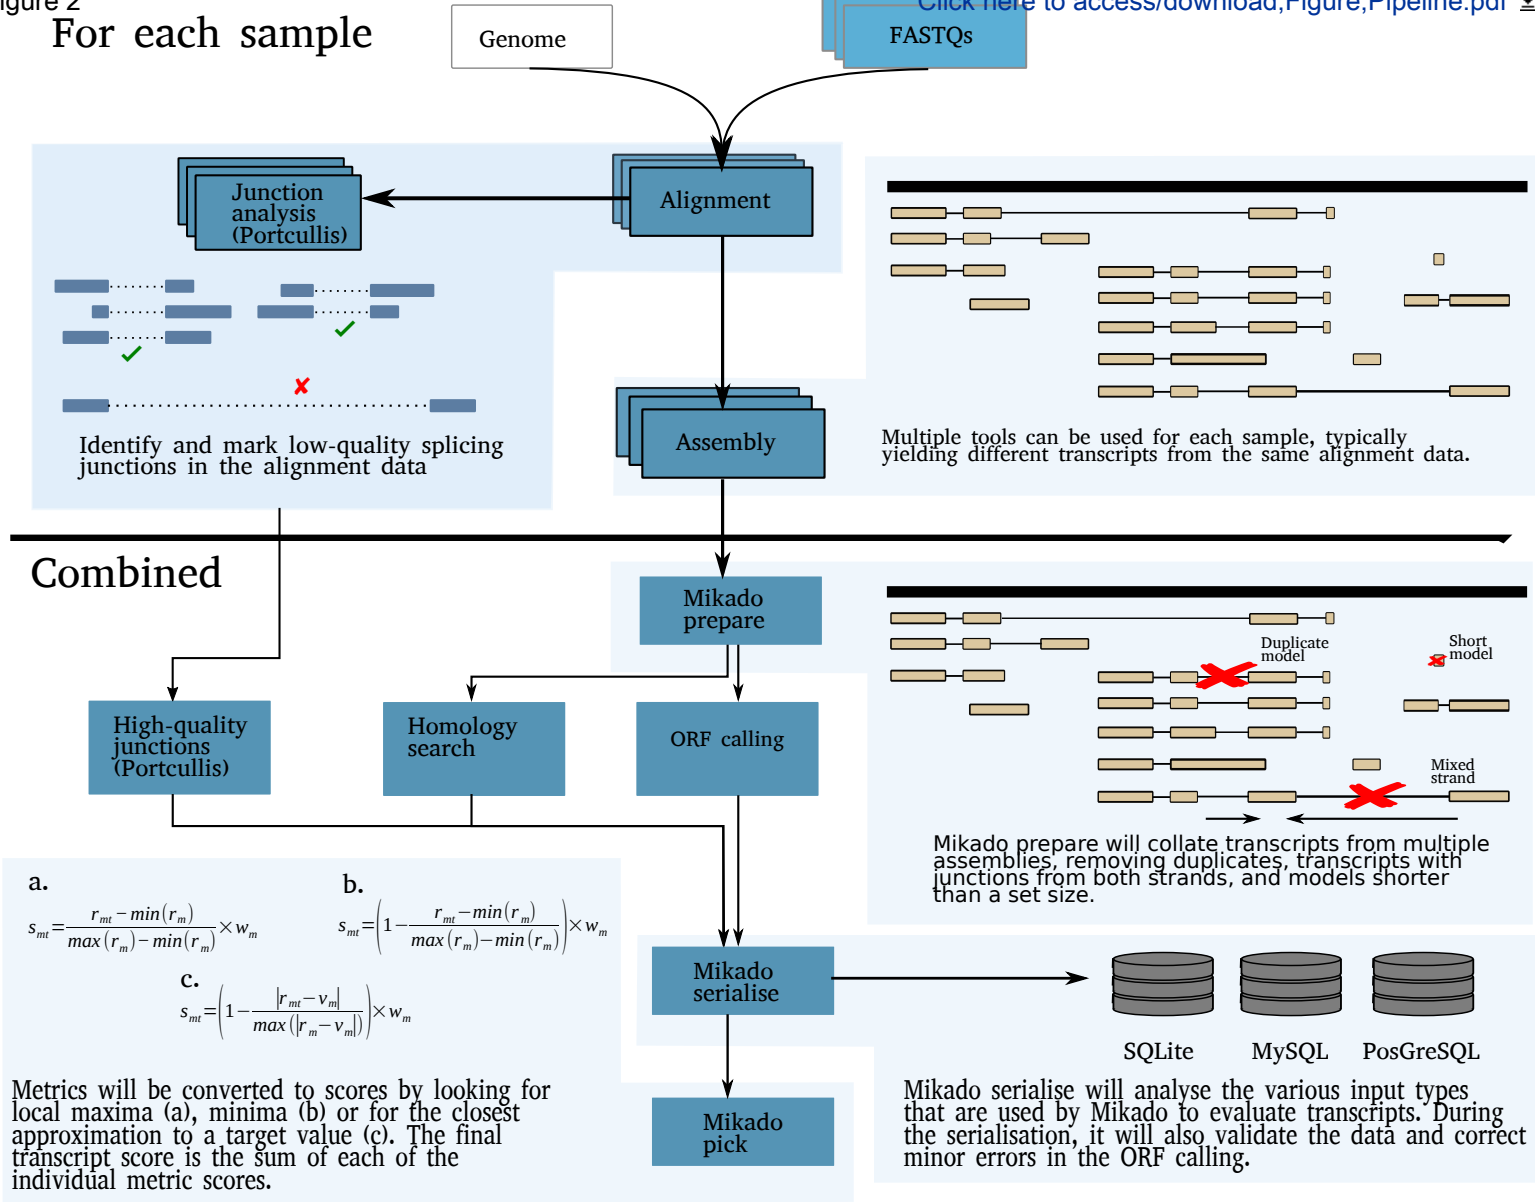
igure 2

Click here to access/download;Figure;Pipeline.pdf

For each sample

Genome

FASTQs

Junction analysis (Portcullis)

Alignment

Identify and mark low-quality splicing junctions in the alignment data

Assembly

Multiple tools can be used for each sample, typically yielding different transcripts from the same alignment data.

Combined

Mikado prepare

Duplicate model

Short model

Mixed strand

High-quality junctions (Portcullis)

Homology search

ORF calling

Mikado prepare will collate transcripts from multiple assemblies, removing duplicates, transcripts with junctions from both strands, and models shorter than a set size.

a.

$s_{mt}=\frac{r_{mt}-min(r_m)}{max(r_m)-min(r_m)}\times w_m$

b.

$s_{mt}=\left(1-\frac{r_{mt}-min(r_m)}{max(r_m)-min(r_m)}\right)\times w_m$

c.

$s_{mt}=\left(1-\frac{|r_{mt}-v_m|}{max(|r_m-v_m|)}\right)\times w_m$

Mikado serialise

SQLite

MySQL

PosGreSQL

Metrics will be converted to scores by looking for local maxima (a), minima (b) or for the closest approximation to a target value (c). The final transcript score is the sum of each of the individual metric scores.

Mikado pick

Mikado serialise will analyse the various input types that are used by Mikado to evaluate transcripts. During the serialisation, it will also validate the data and correct minor errors in the ORF calling.